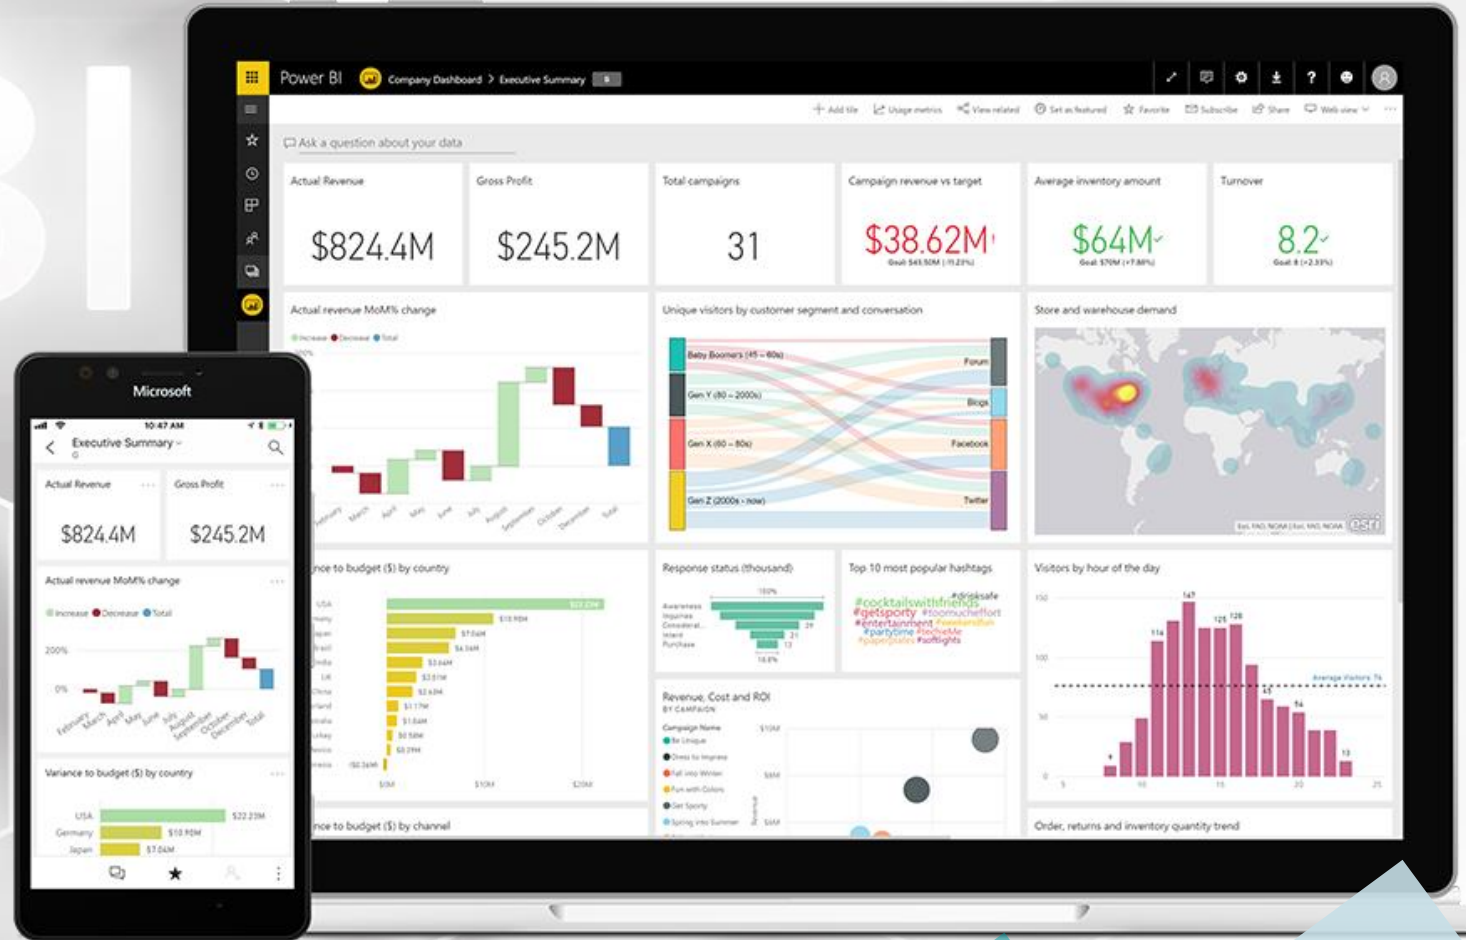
Power BI Company Dashboard > Executive Summary

Add tile Usage metrics View related Set as featured Favorite Subscribe Share Web view

Ask a question about your data

Actual Revenue
$824.4M

Gross Profit
$245.2M

Total campaigns
31

Campaign revenue vs target
$38.62M
Goal: $43.50M (-11.23%)

Average inventory amount
$64M
Goal: $70M (+7.80%)

Turnover
8.2
Goal: 8 (+2.33%)

Actual revenue MoM% change
Increase Decrease Total

February March April May June July August September October December Total

Unique visitors by customer segment and conversation
Baby Boomers (45 – 60s)
Gen Y (80 – 2000s)
Gen X (60 – 80s)
Gen Z (2000s – now)
Forum
Blogs
Facebook
Twitter

Store and warehouse demand

esri

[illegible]nce to budget ($) by country
USA
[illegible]many
Japan
Brazil
India
UK
China
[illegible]rland
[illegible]
Turkey
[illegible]
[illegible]
$22.23M
$10.90M
$7.04M
$4.34M
$3.04M
$3.01M
$2.61M
$1.17M
$1.04M
$0.58M
$0.29M
($0.36M)
$0M $10M $20M

Response status (thousand)
Awareness
Inquiries
Considerat...
Intent
Purchase
100%
29
21
13
16.8%

Top 10 most popular hashtags
#cocktailswithfriends #drinksafe #getsporty #toomuchefort #entertainment #weekendfun #partytime #techieMe #paperplates #softlights

Visitors by hour of the day
150
100
50
0
147
114
125 128
45
54
13
Average Visitors: 74
5 10 15 20 25

Revenue, Cost and ROI
BY CAMPAIGN
Campaign Name
Be Unique
Dress to Impress
Fall into Winter
Fun with Colors
Get Sporty
Spring into Summer
$10M
$5M
$0M

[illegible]nce to budget ($) by channel

Order, returns and inventory quantity trend

Microsoft
10:47 AM
Executive Summary
Actual Revenue
$824.4M
Gross Profit
$245.2M
Actual revenue MoM% change
Increase Decrease Total
200%
0%
February March April May June July August September October December Total
Variance to budget ($) by country
USA $22.23M
Germany $10.90M
Japan $7.04M